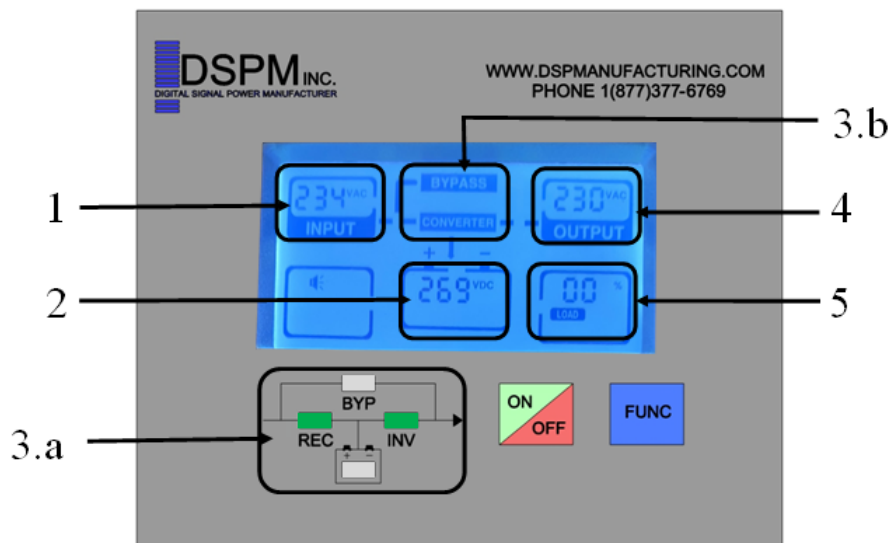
DSPM INC.
DIGITAL SIGNAL POWER MANUFACTURER

WWW.DSPMANUFACTURING.COM
PHONE 1(877)377-6769

3.b

1

234 VAC
INPUT

BYPASS
CONVERTER

230 VAC
OUTPUT

4

+ −

2

269 VDC

00 %
LOAD

5

BYP
REC
INV
+ −

3.a

ON
OFF

FUNC